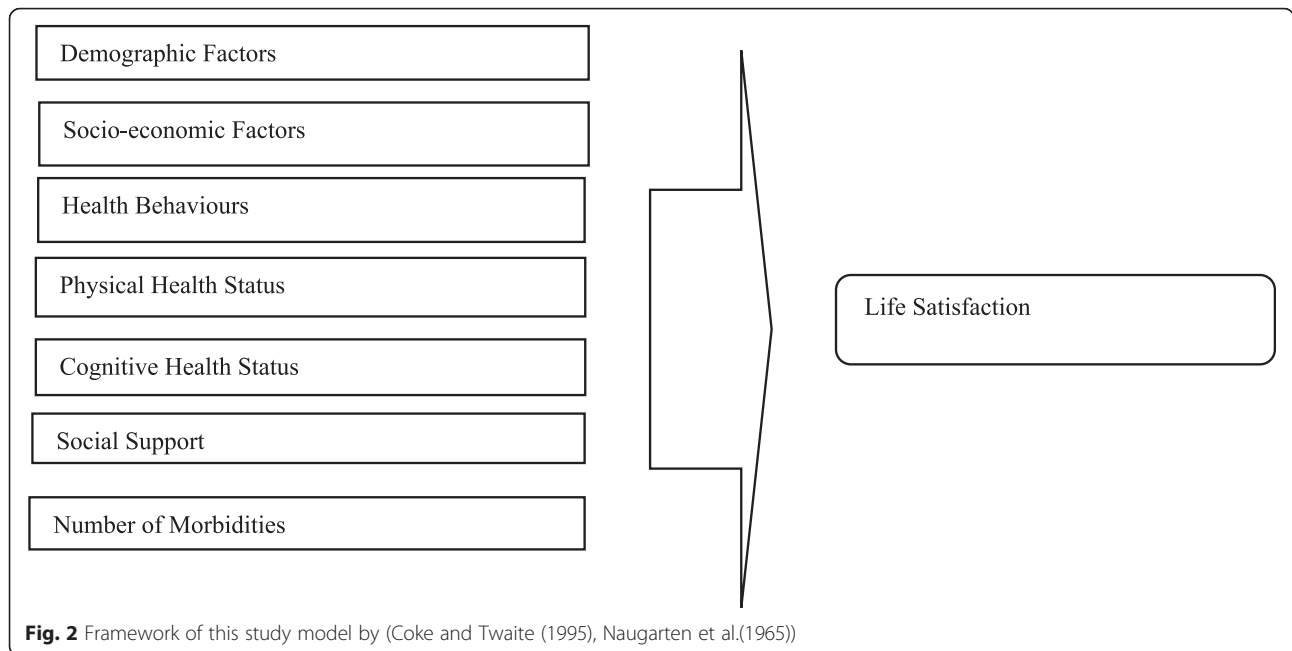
Demographic Factors

Socio-economic Factors

Health Behaviours

Physical Health Status

Cognitive Health Status

Social Support

Number of Morbidities

Life Satisfaction

**Fig. 2** Framework of this study model by (Coke and Twaite (1995), Naugarten et al.(1965))